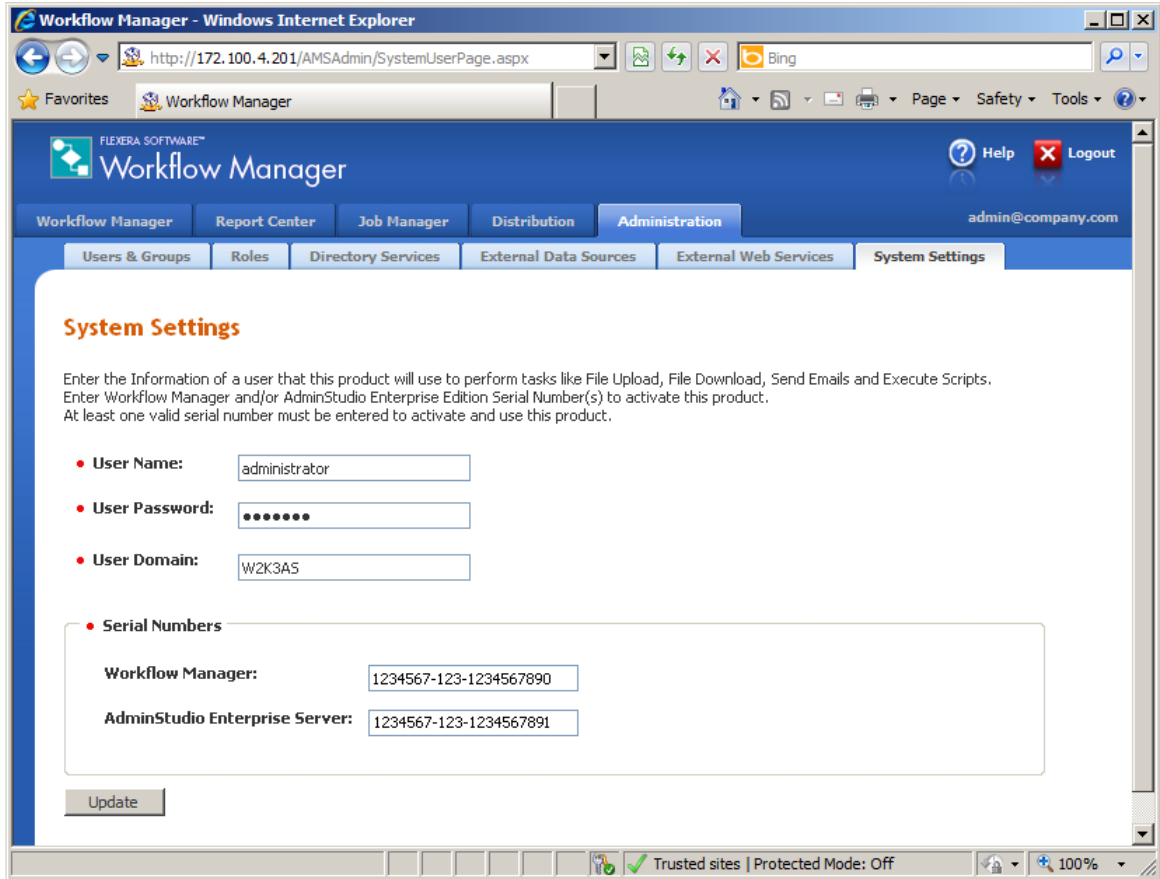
Workflow Manager - Windows Internet Explorer

http://172.100.4.201/AMSAdmin/SystemUserPage.aspx

Bing

Favorites

Workflow Manager

Page ▾ Safety ▾ Tools ▾

FLEXERA SOFTWARE™
Workflow Manager

Help Logout

Workflow Manager | Report Center | Job Manager | Distribution | Administration

admin@company.com

Users & Groups | Roles | Directory Services | External Data Sources | External Web Services | System Settings

System Settings

Enter the Information of a user that this product will use to perform tasks like File Upload, File Download, Send Emails and Execute Scripts.
Enter Workflow Manager and/or AdminStudio Enterprise Edition Serial Number(s) to activate this product.
At least one valid serial number must be entered to activate and use this product.

• User Name: administrator

• User Password: •••••••

• User Domain: W2K3AS

• Serial Numbers

Workflow Manager: 1234567-123-1234567890

AdminStudio Enterprise Server: 1234567-123-1234567891

Update

Trusted sites | Protected Mode: Off

100%